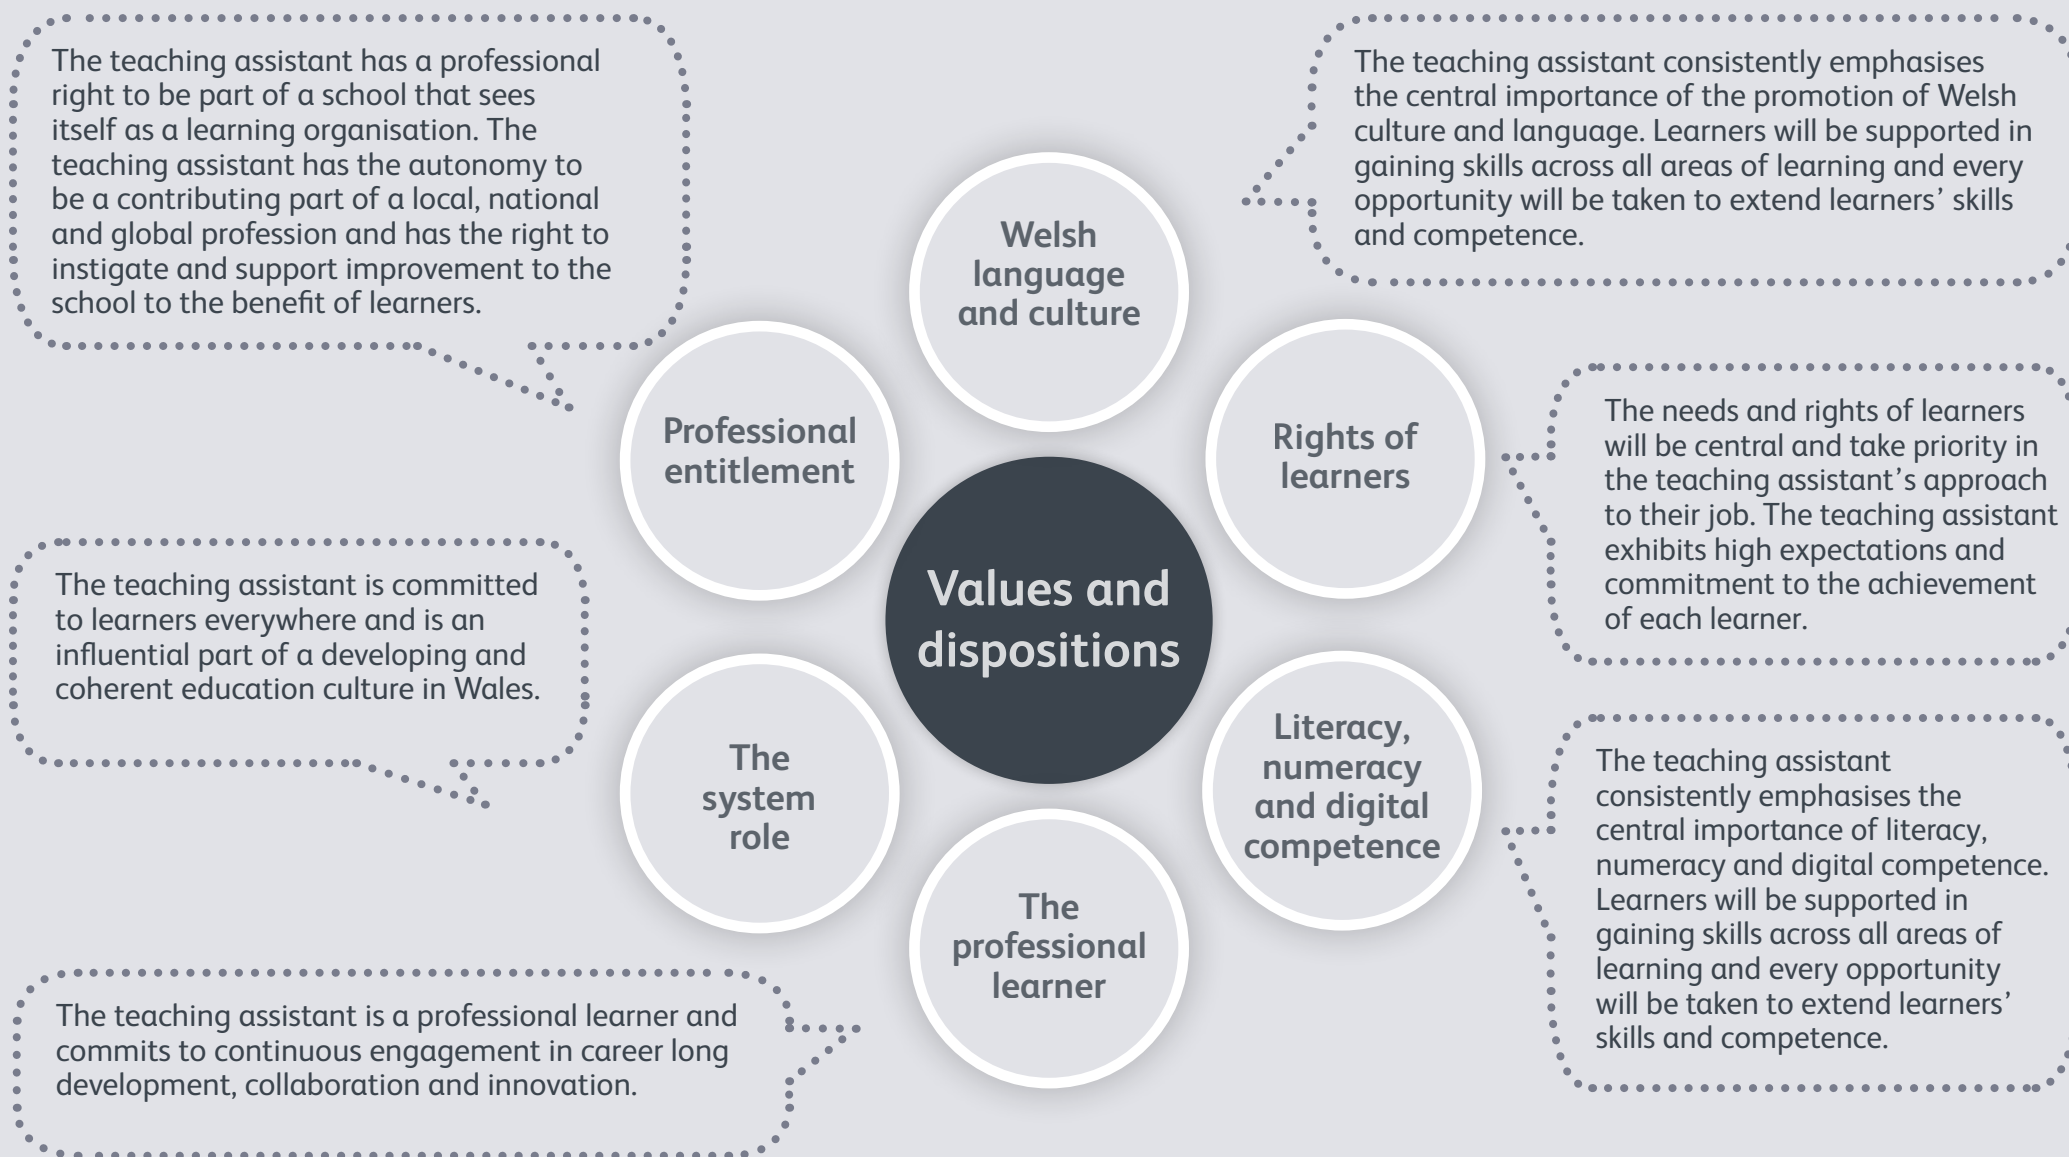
The teaching assistant has a professional right to be part of a school that sees itself as a learning organisation. The teaching assistant has the autonomy to be a contributing part of a local, national and global profession and has the right to instigate and support improvement to the school to the benefit of learners.

The teaching assistant consistently emphasises the central importance of the promotion of Welsh culture and language. Learners will be supported in gaining skills across all areas of learning and every opportunity will be taken to extend learners' skills and competence.

Welsh language and culture

Professional entitlement

Rights of learners

The needs and rights of learners will be central and take priority in the teaching assistant's approach to their job. The teaching assistant exhibits high expectations and commitment to the achievement of each learner.

Values and dispositions

The teaching assistant is committed to learners everywhere and is an influential part of a developing and coherent education culture in Wales.

The system role

Literacy, numeracy and digital competence

The teaching assistant consistently emphasises the central importance of literacy, numeracy and digital competence. Learners will be supported in gaining skills across all areas of learning and every opportunity will be taken to extend learners' skills and competence.

The professional learner

The teaching assistant is a professional learner and commits to continuous engagement in career long development, collaboration and innovation.